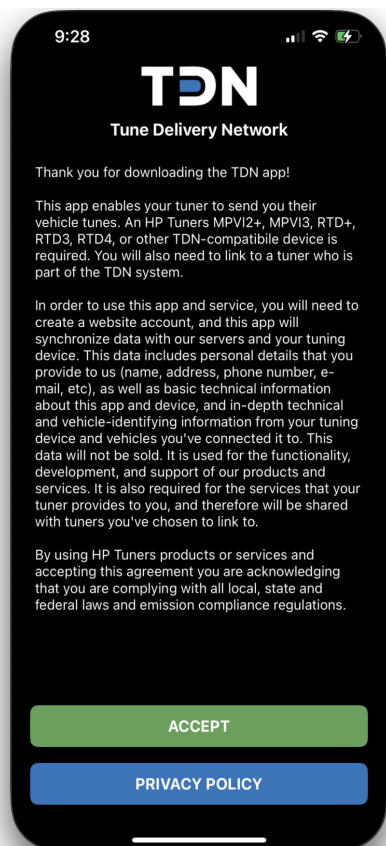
9:28

TDN

Tune Delivery Network

Thank you for downloading the TDN app!

This app enables your tuner to send you their vehicle tunes. An HP Tuners MPVI2+, MPVI3, RTD+, RTD3, RTD4, or other TDN-compatibile device is required. You will also need to link to a tuner who is part of the TDN system.

In order to use this app and service, you will need to create a website account, and this app will synchronize data with our servers and your tuning device. This data includes personal details that you provide to us (name, address, phone number, e-mail, etc), as well as basic technical information about this app and device, and in-depth technical and vehicle-identifying information from your tuning device and vehicles you've connected it to. This data will not be sold. It is used for the functionality, development, and support of our products and services. It is also required for the services that your tuner provides to you, and therefore will be shared with tuners you've chosen to link to.

By using HP Tuners products or services and accepting this agreement you are acknowledging that you are complying with all local, state and federal laws and emission compliance regulations.

ACCEPT

PRIVACY POLICY